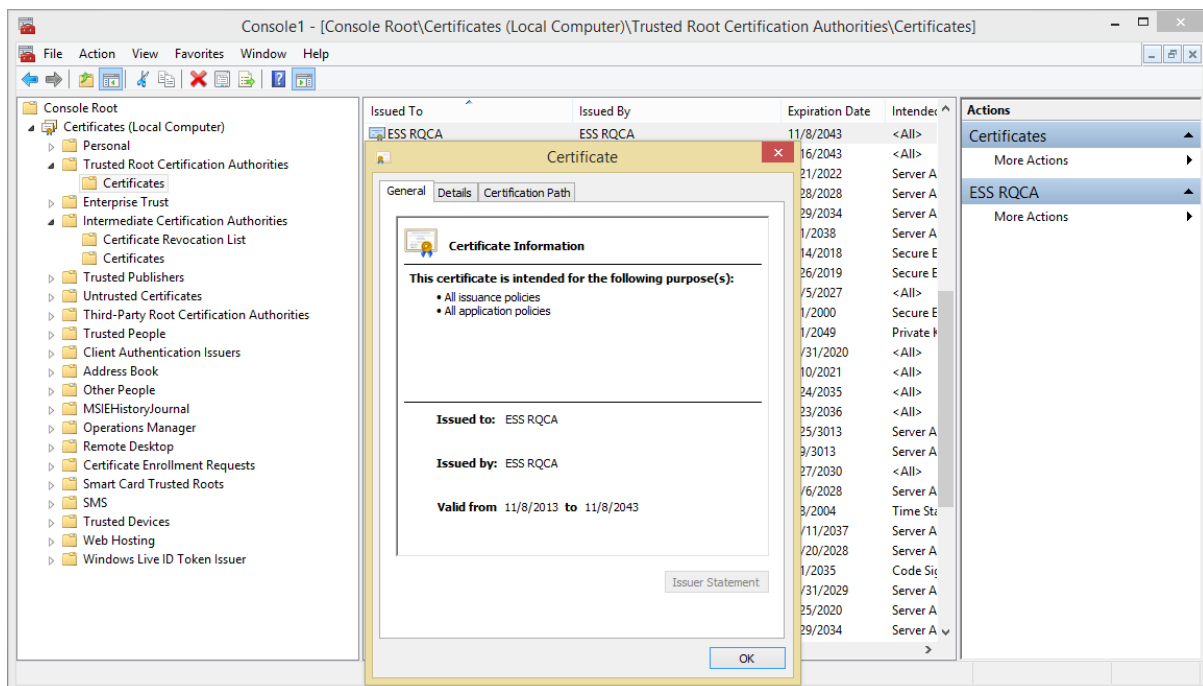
Console1 - [Console Root\Certificates (Local Computer)\Trusted Root Certification Authorities\Certificates]

File Action View Favorites Window Help

Console Root
Certificates (Local Computer)
Personal
Trusted Root Certification Authorities
Certificates
Enterprise Trust
Intermediate Certification Authorities
Certificate Revocation List
Certificates
Trusted Publishers
Untrusted Certificates
Third-Party Root Certification Authorities
Trusted People
Client Authentication Issuers
Address Book
Other People
MSIEHistoryJournal
Operations Manager
Remote Desktop
Certificate Enrollment Requests
Smart Card Trusted Roots
SMS
Trusted Devices
Web Hosting
Windows Live ID Token Issuer

| Issued To | Issued By | Expiration Date | Intendec |
|---|---|---|---|
| ESS RQCA | ESS RQCA | 11/8/2043 | <All> |
| | | 16/2043 | <All> |
| | | 21/2022 | Server A |
| | | 28/2028 | Server A |
| | | 29/2034 | Server A |
| | | 1/2038 | Server A |
| | | 14/2018 | Secure E |
| | | 26/2019 | Secure E |
| | | /5/2027 | <All> |
| | | 1/2000 | Secure E |
| | | 1/2049 | Private K |
| | | /31/2020 | <All> |
| | | 10/2021 | <All> |
| | | 24/2035 | <All> |
| | | 23/2036 | <All> |
| | | 25/3013 | Server A |
| | | 9/3013 | Server A |
| | | 27/2030 | <All> |
| | | /6/2028 | Server A |
| | | 8/2004 | Time Sta |
| | | /11/2037 | Server A |
| | | /20/2028 | Server A |
| | | 1/2035 | Code Sig |
| | | /31/2029 | Server A |
| | | 25/2020 | Server A |
| | | 29/2034 | Server A |

Actions
Certificates
More Actions
ESS RQCA
More Actions

Certificate
General Details Certification Path
Certificate Information
This certificate is intended for the following purpose(s):
• All issuance policies
• All application policies
Issued to: ESS RQCA
Issued by: ESS RQCA
Valid from 11/8/2013 to 11/8/2043
Issuer Statement
OK